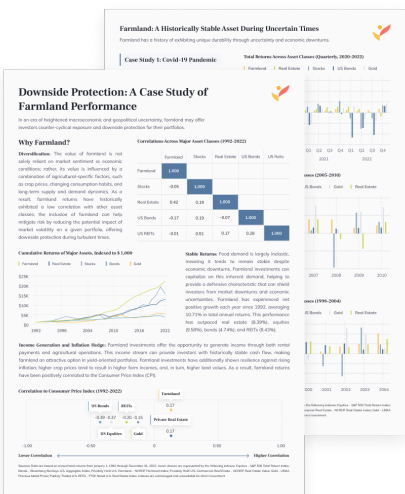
Farmland: A Historically Stable Asset During Uncertain Times

Farmland has a history of exhibiting unique durability through uncertainty and economic downturns.

Case Study 1: Covid-19 Pandemic

Total Returns Across Asset Classes (Quarterly, 2020-2022)

Farmland Real Estate US Stocks US Bonds Gold

(2005-2010)

(1999-2004)

Downside Protection: A Case Study of Farmland Performance

In an era of heightened macroeconomic and geopolitical uncertainty, farmland may offer investors counter-cyclical exposure and downside protection for their portfolios.

Why Farmland?

Diversification: The value of farmland is not solely reliant on market sentiment or economic conditions; rather, its value is influenced by a combination of agricultural-specific factors, such as crop prices, changing consumption habits, and long-term supply and demand dynamics. As a result, farmland returns have historically exhibited a low correlation with other asset classes; the inclusion of farmland can help mitigate risk by reducing the potential impact of market volatility on a given portfolio, offering downside protection during turbulent times.

Correlations Across Major Asset Classes (1992-2022)

| | Farmland | Stocks | Real Estate | US Bonds | US Reits |
|---|---|---|---|---|---|
| Farmland | 1 | | | | |
| Stocks | -0.09 | 1.000 | | | |
| Real Estate | 0.42 | 0.19 | 1.000 | | |
| US Bonds | -0.17 | -0.19 | -0.07 | 1.000 | |
| US REITs | -0.01 | 0.51 | 0.17 | 0.20 | 1.000 |

Cumulative Returns of Major Assets, Indexed to $1,000

Farmland Real Estate US Stocks US Bonds Gold

$25K $20K $15K $10K $5K $0K

1992 1996 2000 2004 2008 2012 2016 2022

Stable Returns: Food demand is largely inelastic, meaning it tends to remain stable despite economic downturns. Farmland investments can capitalize on this inherent demand, helping to provide a defensive characteristic that can shield investors from market downturns and economic uncertainties. Farmland has experienced net positive growth each year since 1992, averaging 10.71% in total annual returns. This performance has outpaced real estate (8.39%), equities (9.59%), bonds (4.74%), and REITs (9.43%).

Income Generation and Inflation Hedge: Farmland investments offer the opportunity to generate income through both rental payments and agricultural operations. This income stream can provide investors with historically stable cash flow, making farmland an attractive option in yield-oriented portfolios. Farmland investments have additionally shown resilience against rising inflation: higher crop prices tend to result in higher farm incomes, and, in turn, higher land values. As a result, farmland returns have been positively correlated to the Consumer Price Index (CPI).

Correlation to Consumer Price Index (1992-2022)

Farmland 0.37
US Bonds -0.30
REITs 0.07
Private Real Estate
-0.17
US Equities
Gold 0.17

-1.00 -0.50 0.00 0.50 1.00

Lower Correlation Higher Correlation

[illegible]